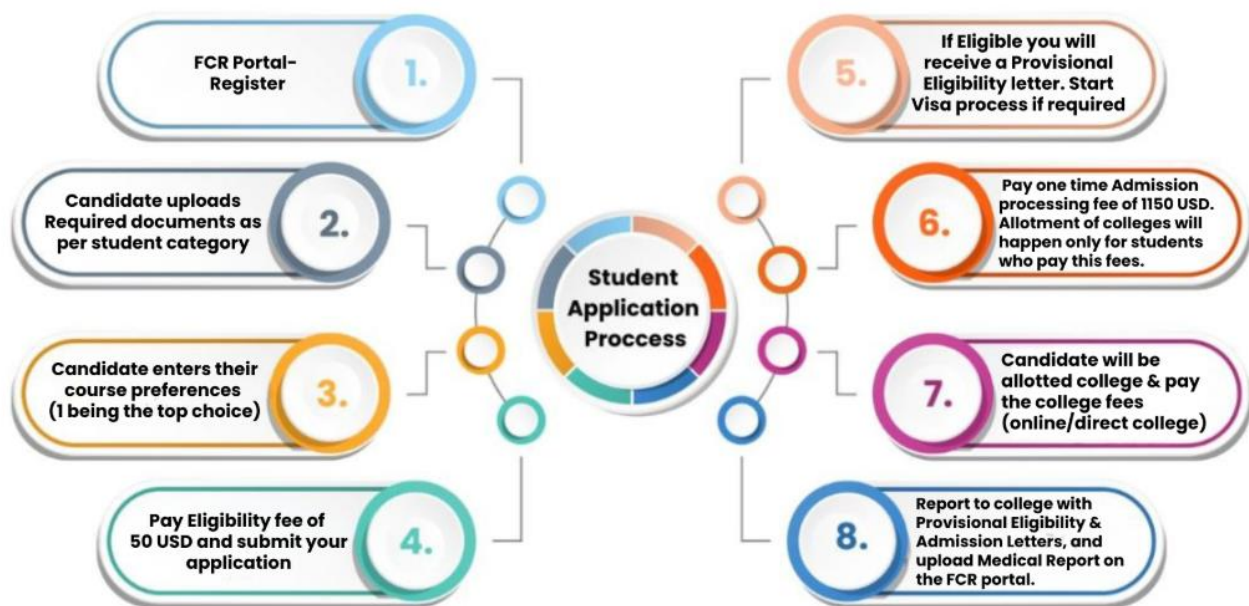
Student Application Proccess

FCR Portal-Register
1.

Candidate uploads Required documents as per student category
2.

Candidate enters their course preferences (1 being the top choice)
3.

Pay Eligibility fee of 50 USD and submit your application
4.

5.
If Eligible you will receive a Provisional Eligibility letter. Start Visa process if required

6.
Pay one time Admission processing fee of 1150 USD. Allotment of colleges will happen only for students who pay this fees.

7.
Candidate will be allotted college & pay the college fees (online/direct college)

8.
Report to college with Provisional Eligibility & Admission Letters, and upload Medical Report on the FCR portal.